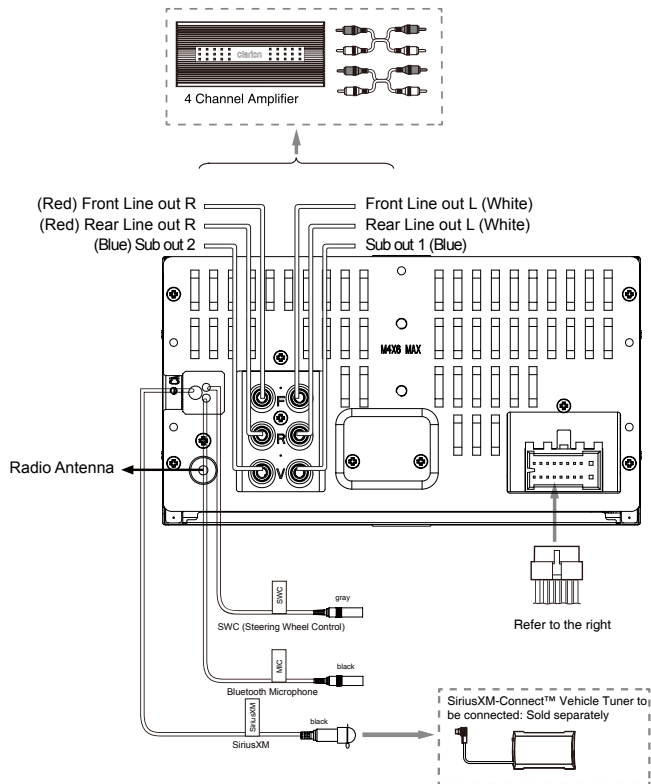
clarion

4 Channel Amplifier

(Red) Front Line out R

(Red) Rear Line out R

(Blue) Sub out 2

Front Line out L (White)

Rear Line out L (White)

Sub out 1 (Blue)

M4X6 MAX

F

R

V

Radio Antenna

SWC

gray

SWC (Steering Wheel Control)

MIC

black

Bluetooth Microphone

SiriusXM

black

SiriusXM

Refer to the right

SiriusXM-Connect™ Vehicle Tuner to be connected: Sold separately